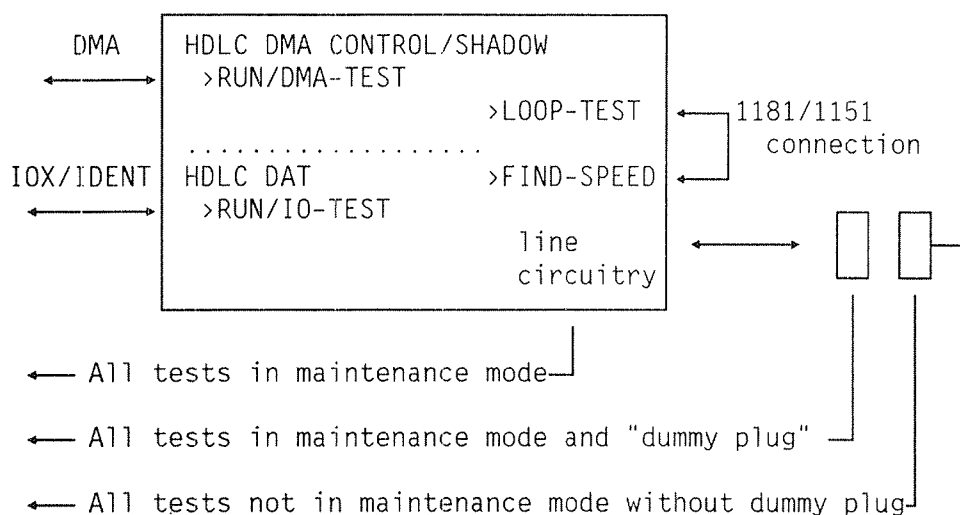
DMA

HDLC DMA CONTROL/SHADOW
>RUN/DMA-TEST

>LOOP-TEST

1181/1151 connection

IOX/IDENT

HDLC DAT
>RUN/IO-TEST

>FIND-SPEED

line circuitry

All tests in maintenance mode

All tests in maintenance mode and "dummy plug"

All tests not in maintenance mode without dummy plug